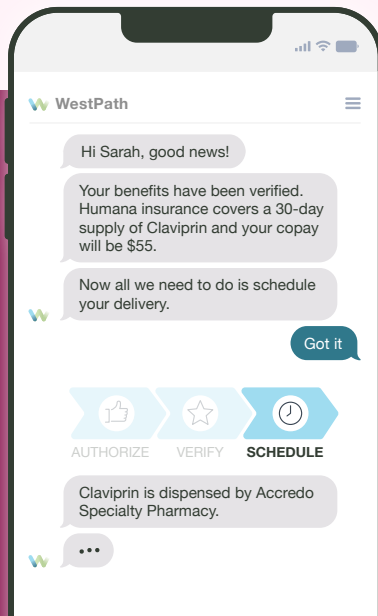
WestPath

Hi Sarah, good news!

Your benefits have been verified. Humana insurance covers a 30-day supply of Claviprin and your copay will be $55.

Now all we need to do is schedule your delivery.

Got it

AUTHORIZE
VERIFY
SCHEDULE

Claviprin is dispensed by Accredo Specialty Pharmacy.

•••